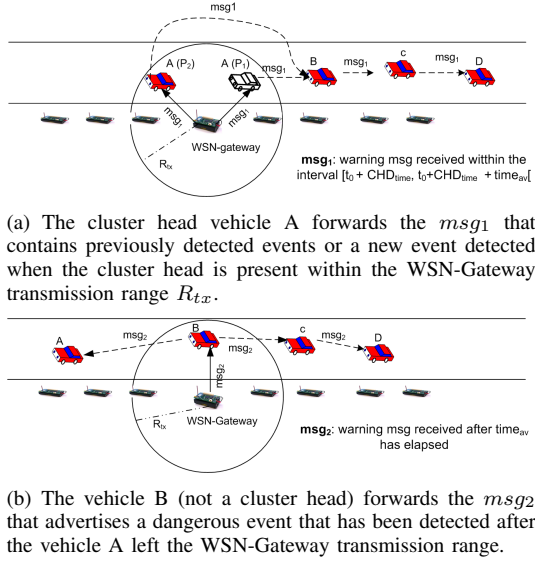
msg1

A ($P_2$)

A ($P_1$)

$msg_1$

B

$msg_1$

c

$msg_1$

D

$msg_1$

$msg_1$

WSN-gateway

$R_{tx}$

**$msg_1$**: warning msg received witthin the interval [$t_0$ + $CHD_{time}$, $t_0$+$CHD_{time}$ + $time_{av}$[

(a) The cluster head vehicle A forwards the $msg_1$ that contains previously detected events or a new event detected when the cluster head is present within the WSN-Gateway transmission range $R_{tx}$.

$msg_2$

A

B

$msg_2$

c

$msg_2$

D

$msg_2$

$msg_2$

WSN-Gateway

$R_{tx}$

**$msg_2$**: warning msg received after $time_{av}$ has elapsed

(b) The vehicle B (not a cluster head) forwards the $msg_2$ that advertises a dangerous event that has been detected after the vehicle A left the WSN-Gateway transmission range.